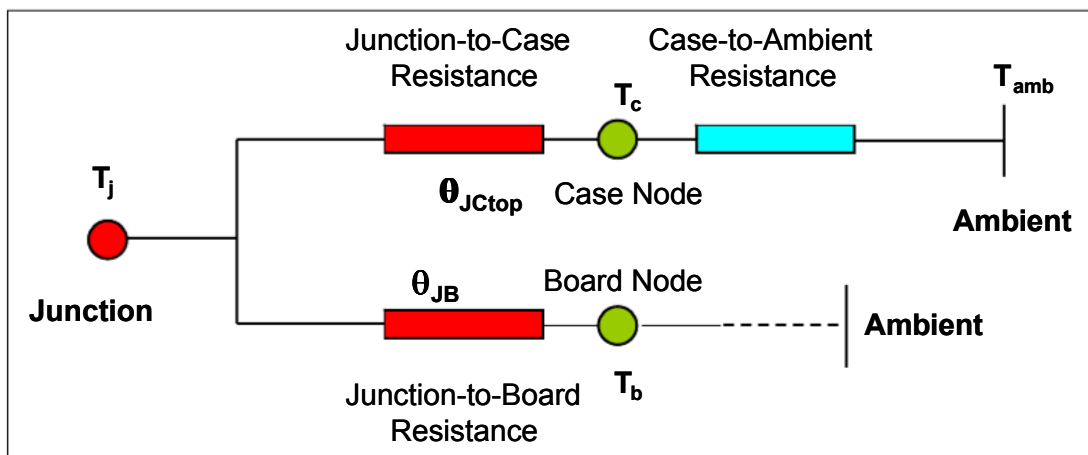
Junction-to-Case Resistance

Case-to-Ambient Resistance

$T_{amb}$

$T_c$

$T_j$

$\theta_{JCtop}$

Case Node

Ambient

Junction

$\theta_{JB}$

Board Node

Ambient

Junction-to-Board Resistance

$T_b$